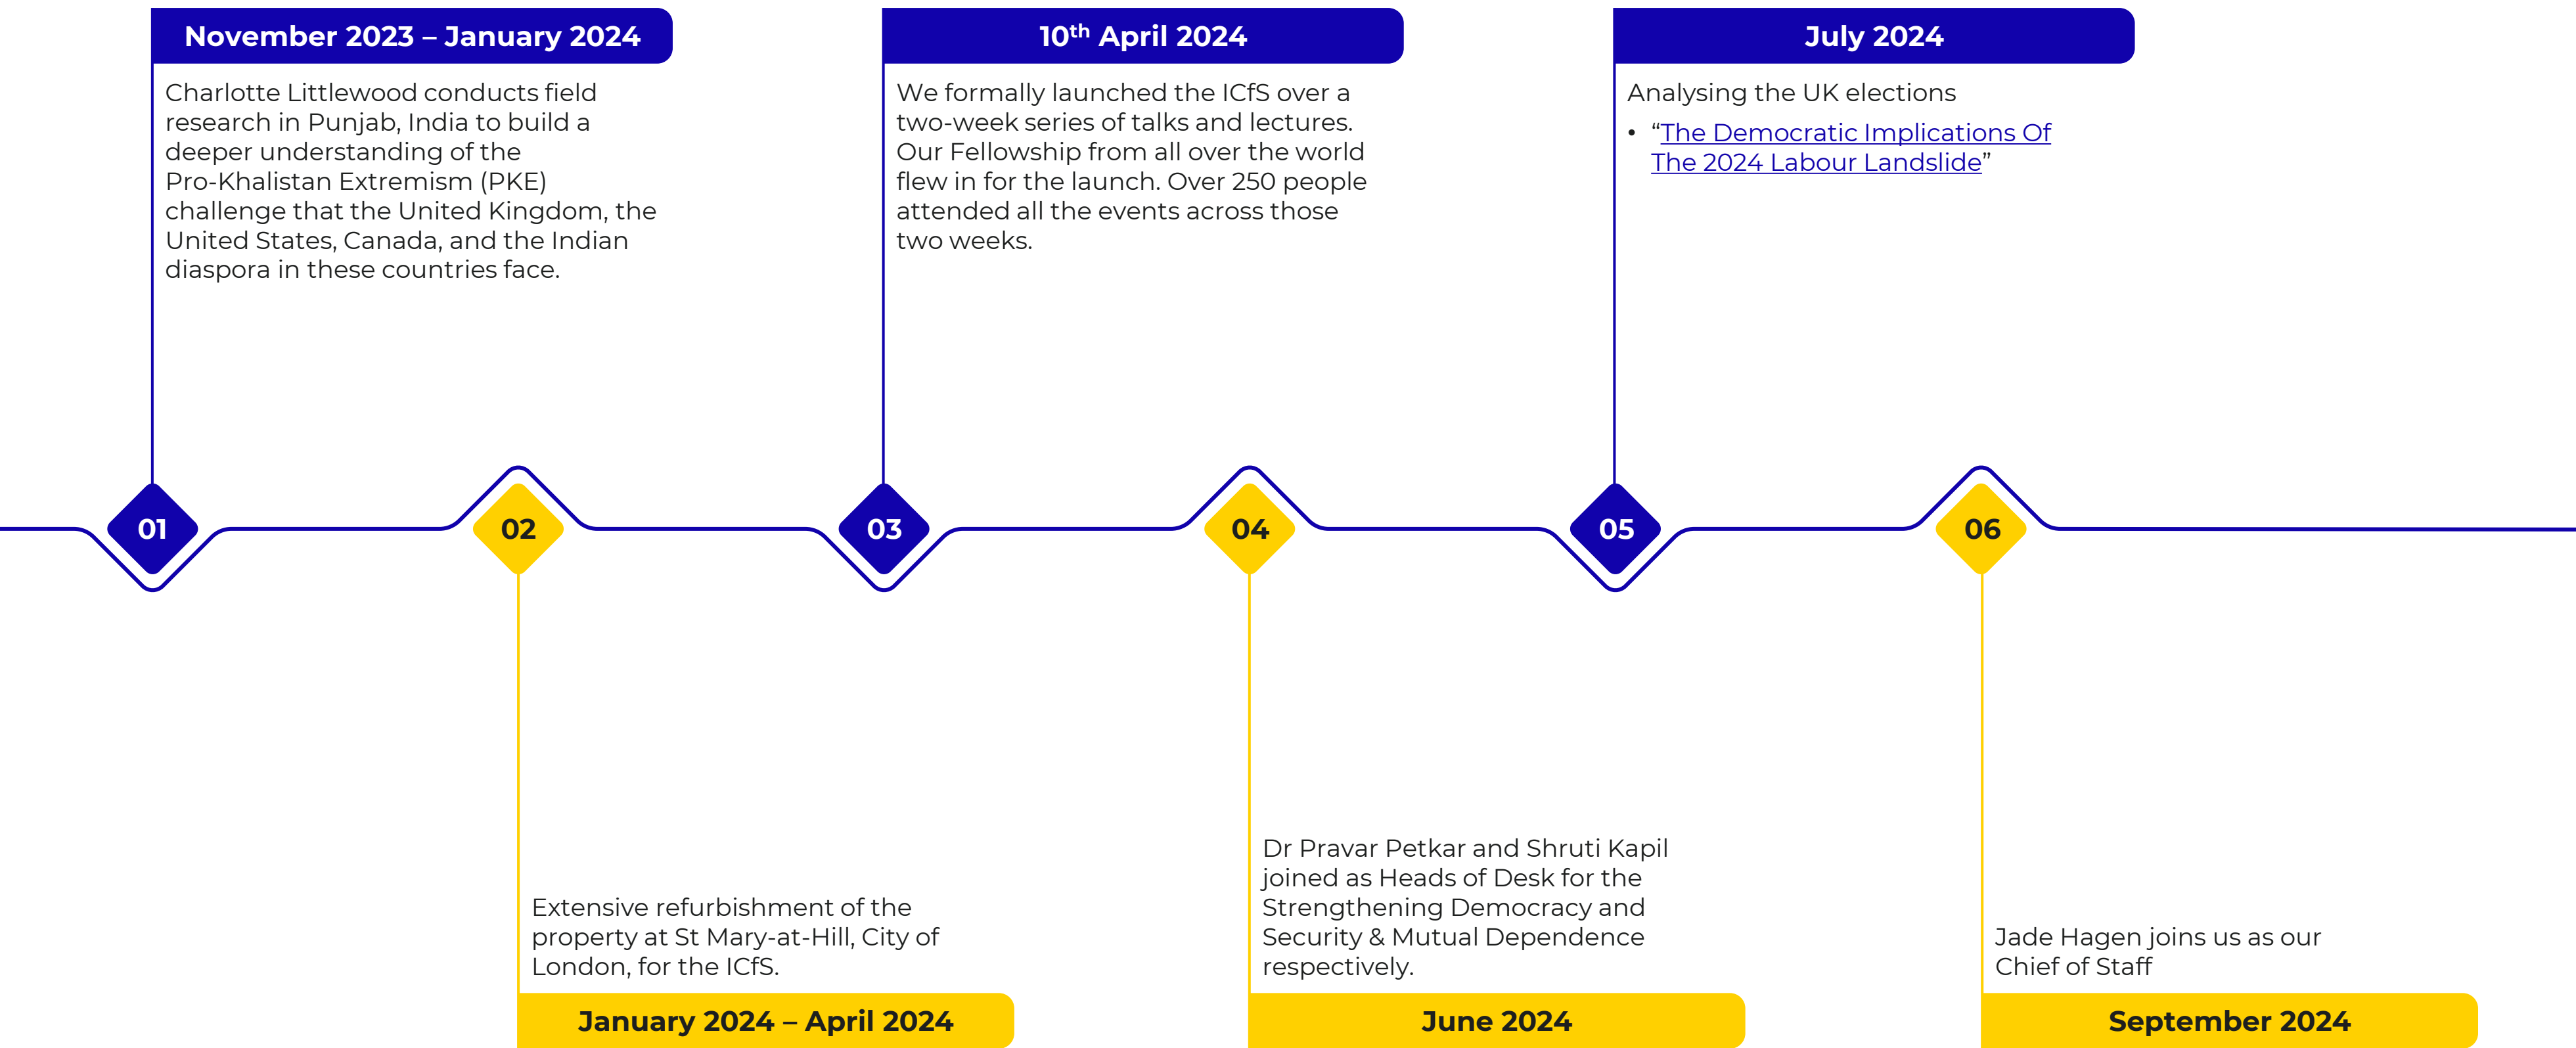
November 2023 – January 2024

Charlotte Littlewood conducts field research in Punjab, India to build a deeper understanding of the Pro-Khalistan Extremism (PKE) challenge that the United Kingdom, the United States, Canada, and the Indian diaspora in these countries face.

01

02

Extensive refurbishment of the property at St Mary-at-Hill, City of London, for the ICfS.

January 2024 – April 2024

$10^{th}$ April 2024

We formally launched the ICfS over a two-week series of talks and lectures. Our Fellowship from all over the world flew in for the launch. Over 250 people attended all the events across those two weeks.

03

04

Dr Pravar Petkar and Shruti Kapil joined as Heads of Desk for the Strengthening Democracy and Security & Mutual Dependence respectively.

June 2024

July 2024

Analysing the UK elections

• “The Democratic Implications Of The 2024 Labour Landslide”

05

06

Jade Hagen joins us as our Chief of Staff

September 2024